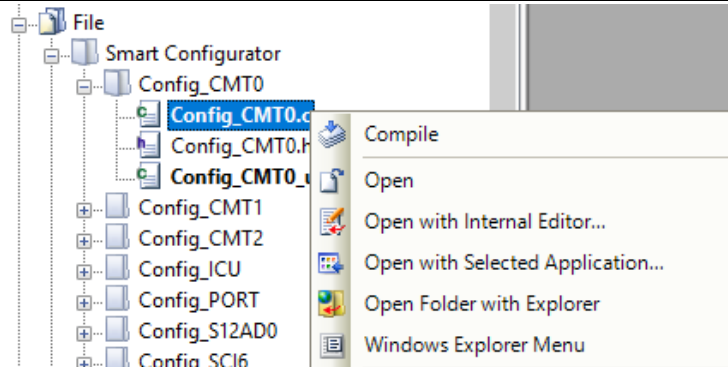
File
Smart Configurator
Config_CMT0
Config_CMT0.c
Config_CMT0.h
Config_CMT0_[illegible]
Config_CMT1
Config_CMT2
Config_ICU
Config_PORT
Config_S12AD0
Config_SCI6

Compile
Open
Open with Internal Editor...
Open with Selected Application...
Open Folder with Explorer
Windows Explorer Menu